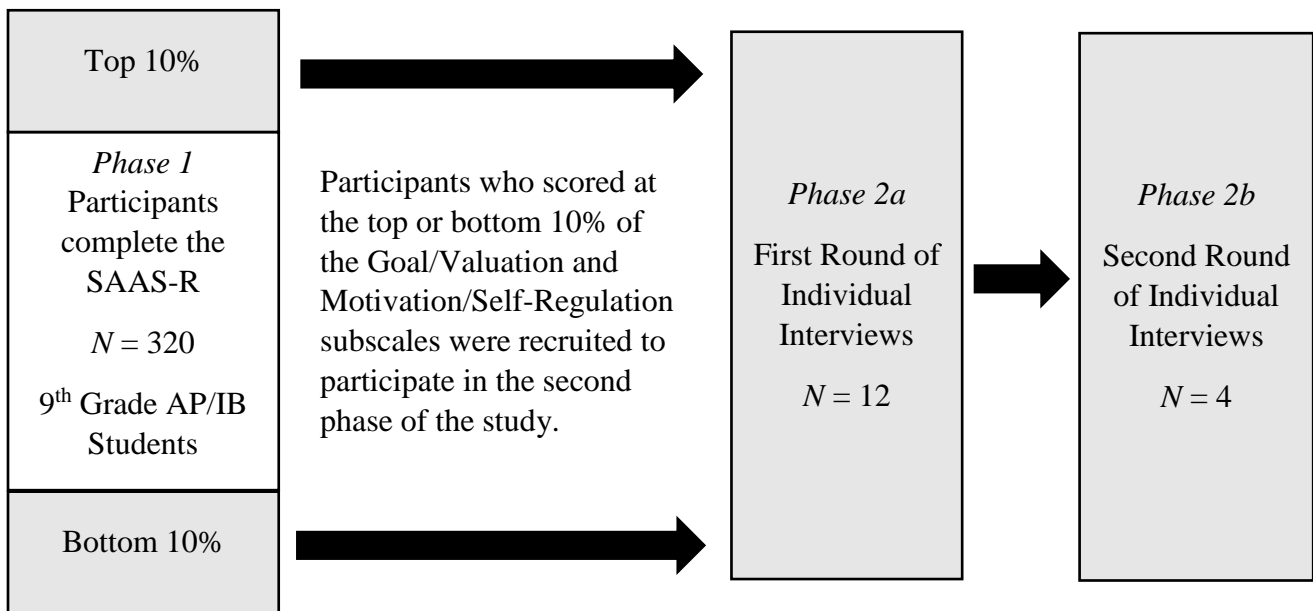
Top 10%

*Phase 1*
Participants complete the SAAS-R

$N = 320$

9$^{th}$ Grade AP/IB Students

Bottom 10%

Participants who scored at the top or bottom 10% of the Goal/Valuation and Motivation/Self-Regulation subscales were recruited to participate in the second phase of the study.

*Phase 2a*

First Round of Individual Interviews

$N = 12$

*Phase 2b*

Second Round of Individual Interviews

$N = 4$